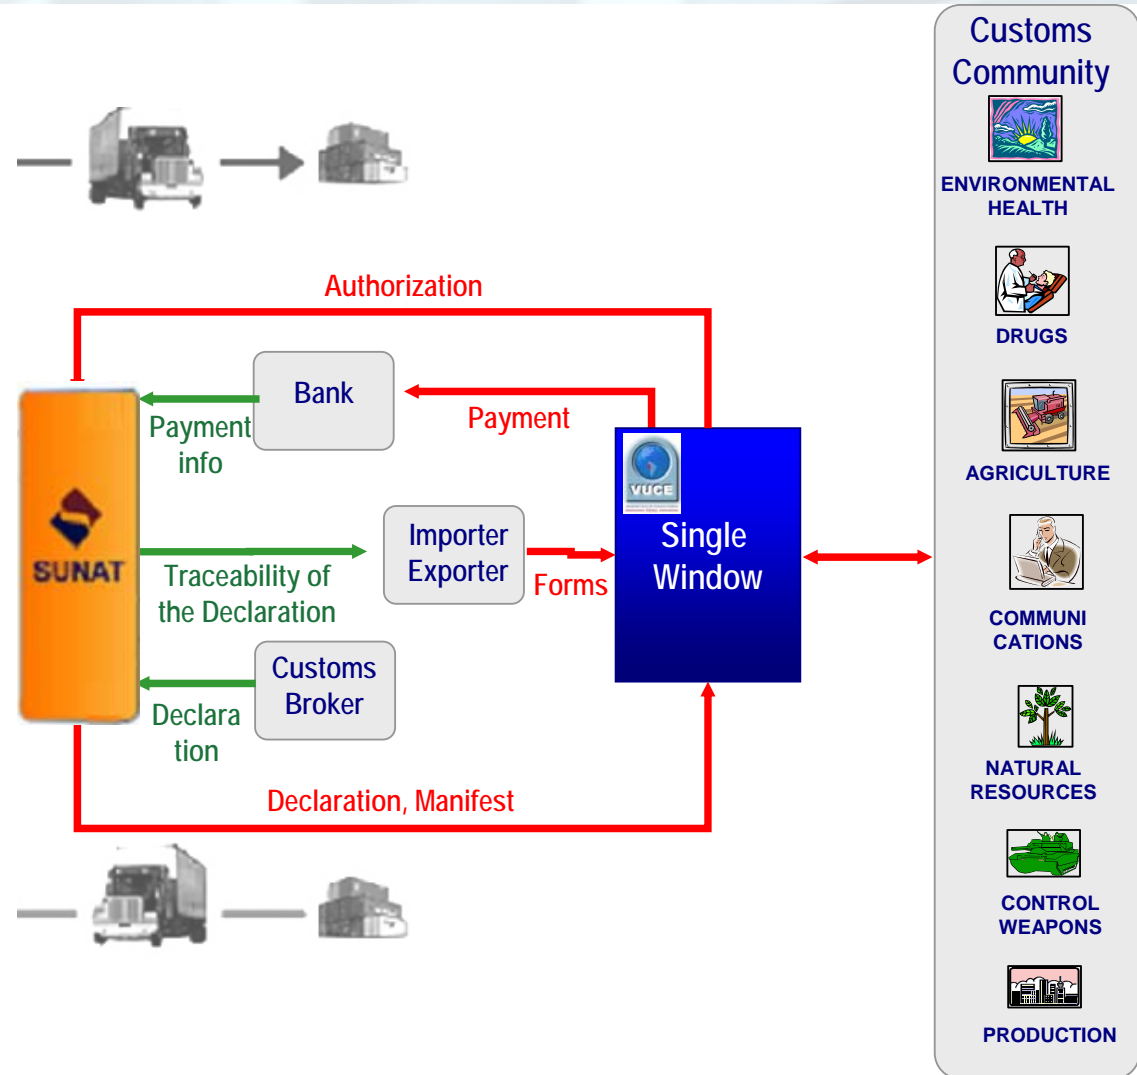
Customs Community

ENVIRONMENTAL HEALTH

DRUGS

AGRICULTURE

COMMUNI CATIONS

NATURAL RESOURCES

CONTROL WEAPONS

PRODUCTION

Authorization

Bank

Payment

Payment info

SUNAT

Traceability of the Declaration

Importer Exporter

Forms

VUCE

Single Window

Customs Broker

Declara tion

Declaration, Manifest